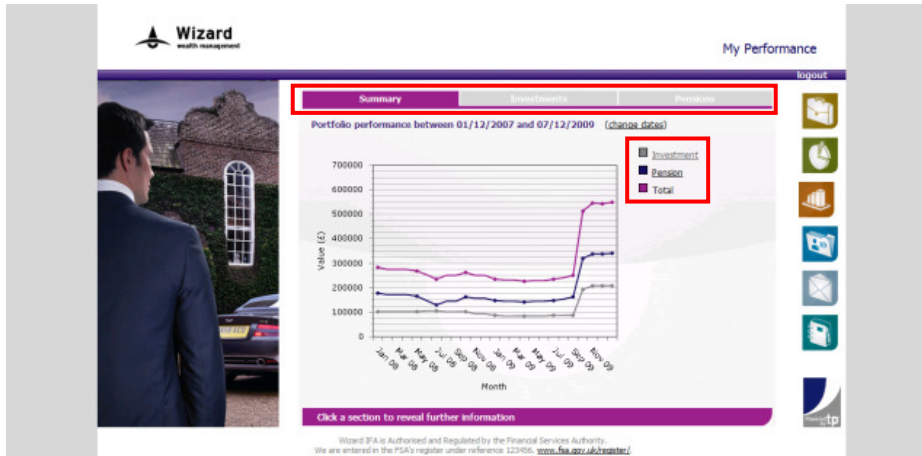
Wizard
wealth management

My Performance

logout

Summary | Investments | Pensions

Portfolio performance between 01/12/2007 and 07/12/2009 (change dates)

Investment
Pension
Total

700000
600000
500000
400000
300000
200000
100000
0

Value (£)

Jan 08
Mar 08
May 08
Jul 08
Sep 08
Nov 08
Jan 09
Mar 09
May 09
Jul 09
Sep 09
Nov 09

Month

Click a section to reveal further information

Wizard IFA is Authorised and Regulated by the Financial Services Authority.
We are entered in the FSA's register under reference 123456. www.fsa.gov.uk/register/.

tp